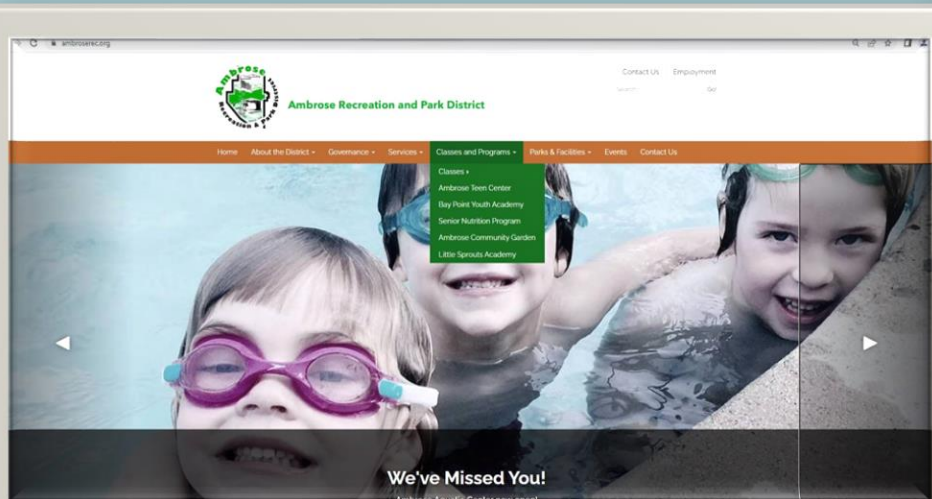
ambroserec.org

Ambrose Recreation & Park District

Ambrose Recreation and Park District

Contact Us Employment

Search Go!

Home About the District ▾ Governance ▾ Services ▾ Classes and Programs ▾ Parks & Facilities ▾ Events Contact Us

Classes ▸
Ambrose Teen Center
Bay Point Youth Academy
Senior Nutrition Program
Ambrose Community Garden
Little Sprouts Academy

◀

▶

We've Missed You!

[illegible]